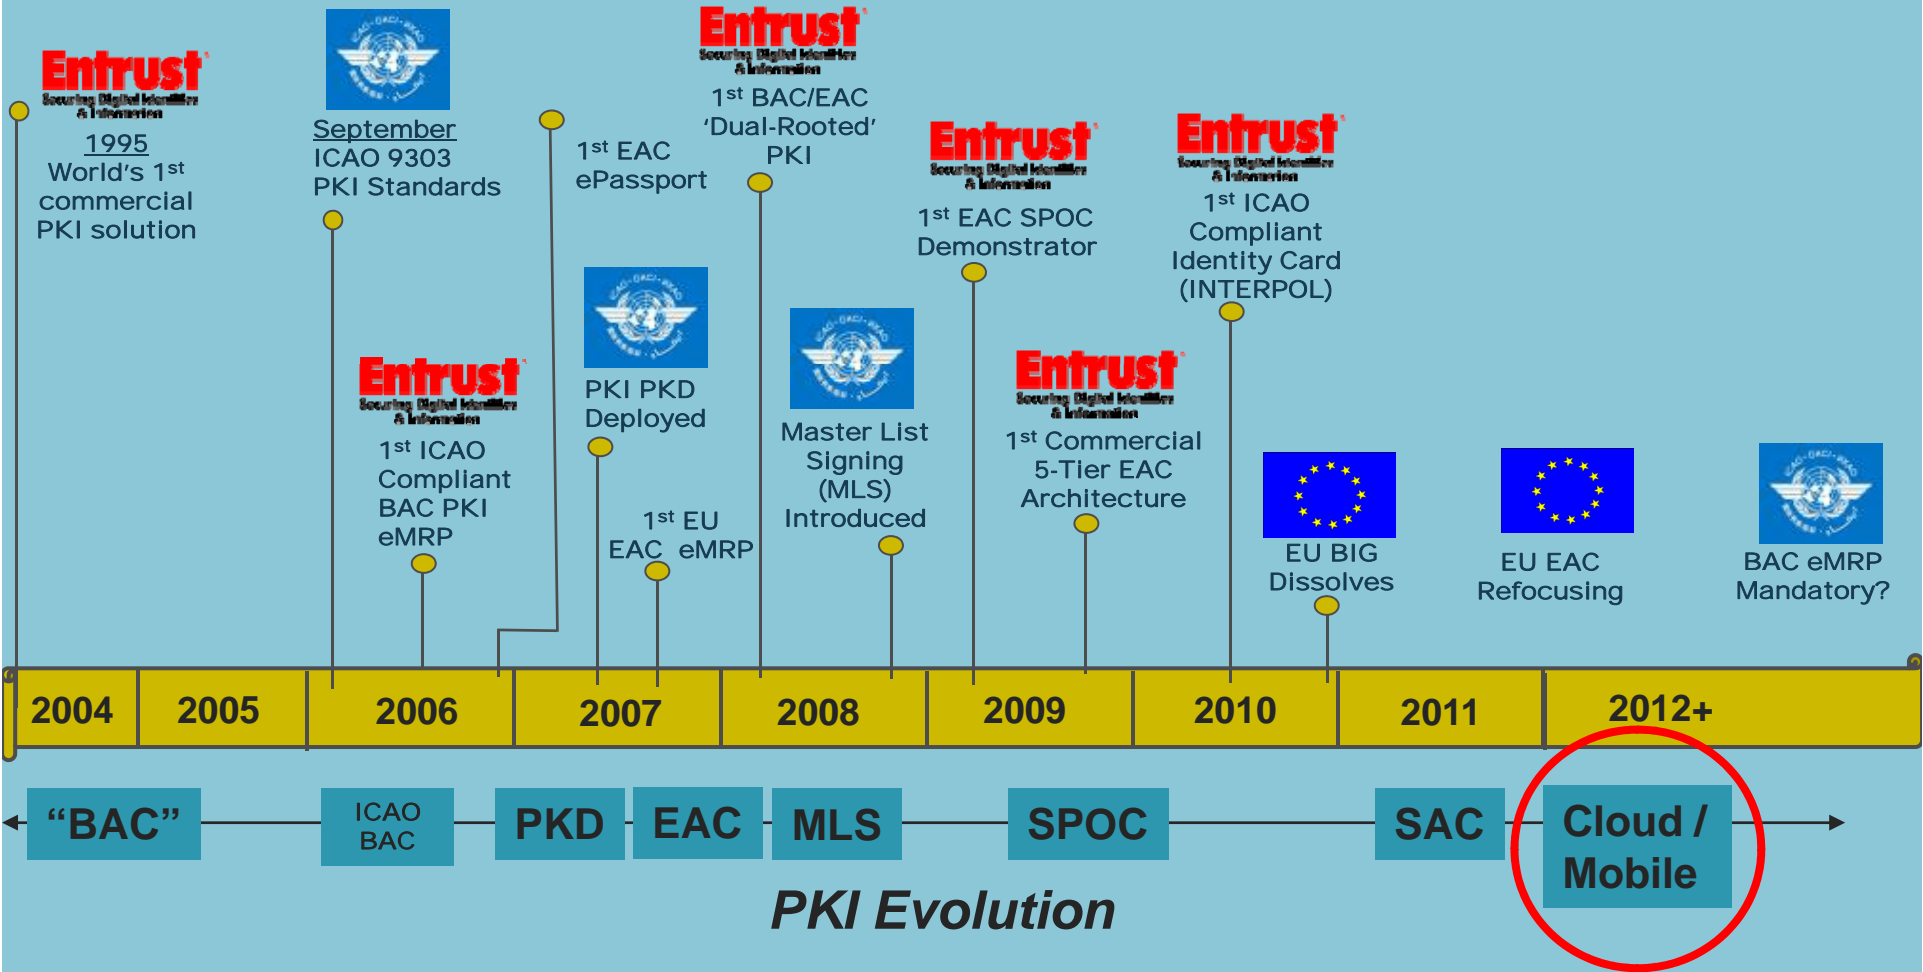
Entrust Securing Digital Identities & Information

1995
World's 1st commercial PKI solution

September
ICAO 9303
PKI Standards

1st EAC ePassport

Entrust Securing Digital Identities & Information

1st BAC/EAC 'Dual-Rooted' PKI

Entrust Securing Digital Identities & Information

1st EAC SPOC Demonstrator

Entrust Securing Digital Identities & Information

1st ICAO Compliant Identity Card (INTERPOL)

Entrust Securing Digital Identities & Information

1st ICAO Compliant BAC PKI eMRP

PKI PKD Deployed

1st EU EAC eMRP

Master List Signing (MLS) Introduced

Entrust Securing Digital Identities & Information

1st Commercial 5-Tier EAC Architecture

EU BIG Dissolves

EU EAC Refocusing

BAC eMRP Mandatory?

| 2004 | 2005 | 2006 | 2007 | 2008 | 2009 | 2010 | 2011 | 2012+ |
|---|---|---|---|---|---|---|---|---|

"BAC"

ICAO BAC

PKD

EAC

MLS

SPOC

SAC

Cloud / Mobile

PKI Evolution